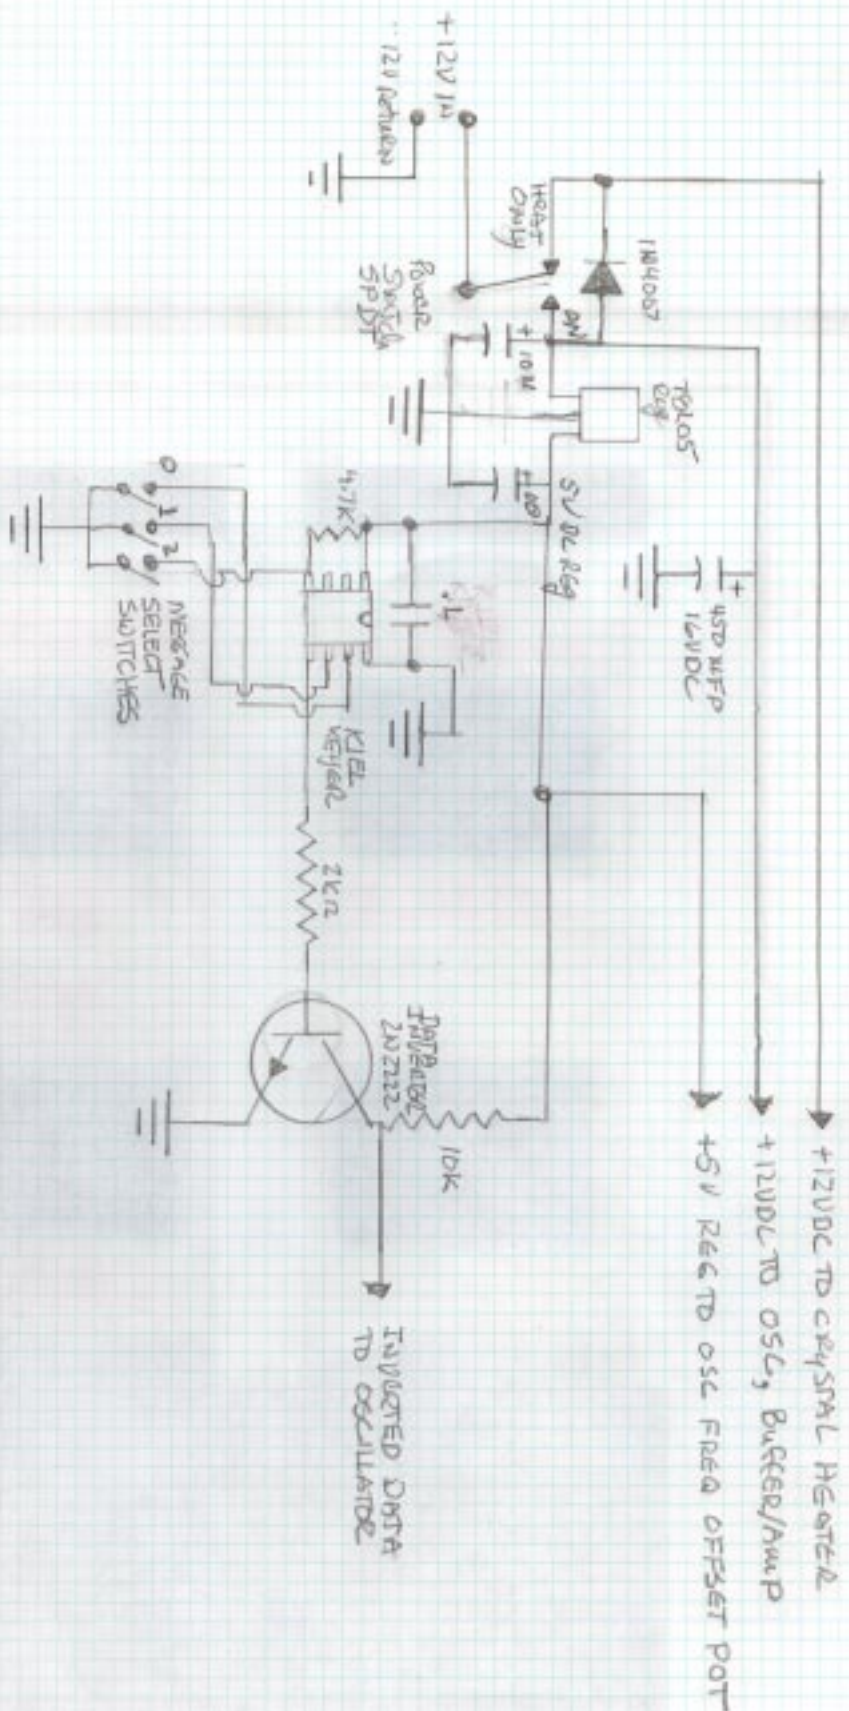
+12V IN

12V Return

HEAT ONLY

POWER SWITCH SPDT

1N4007

ON

+

10M

78L05 Reg

+

10M

5V DL Reg

+

450 uFD 16VDC

4.7K

.1

0 1 2 3

MESSAGE SELECT SWITCHES

K1EL KEYER

2KΩ

DATA INVERTER 2N2222

10K

+12VDC TO CRYSTAL HEATER

+12VDC TO OSC, BUFFER/AMP

+5V REG TO OSC FREQ OFFSET POT

INVERTED DATA TO OSCILLATOR